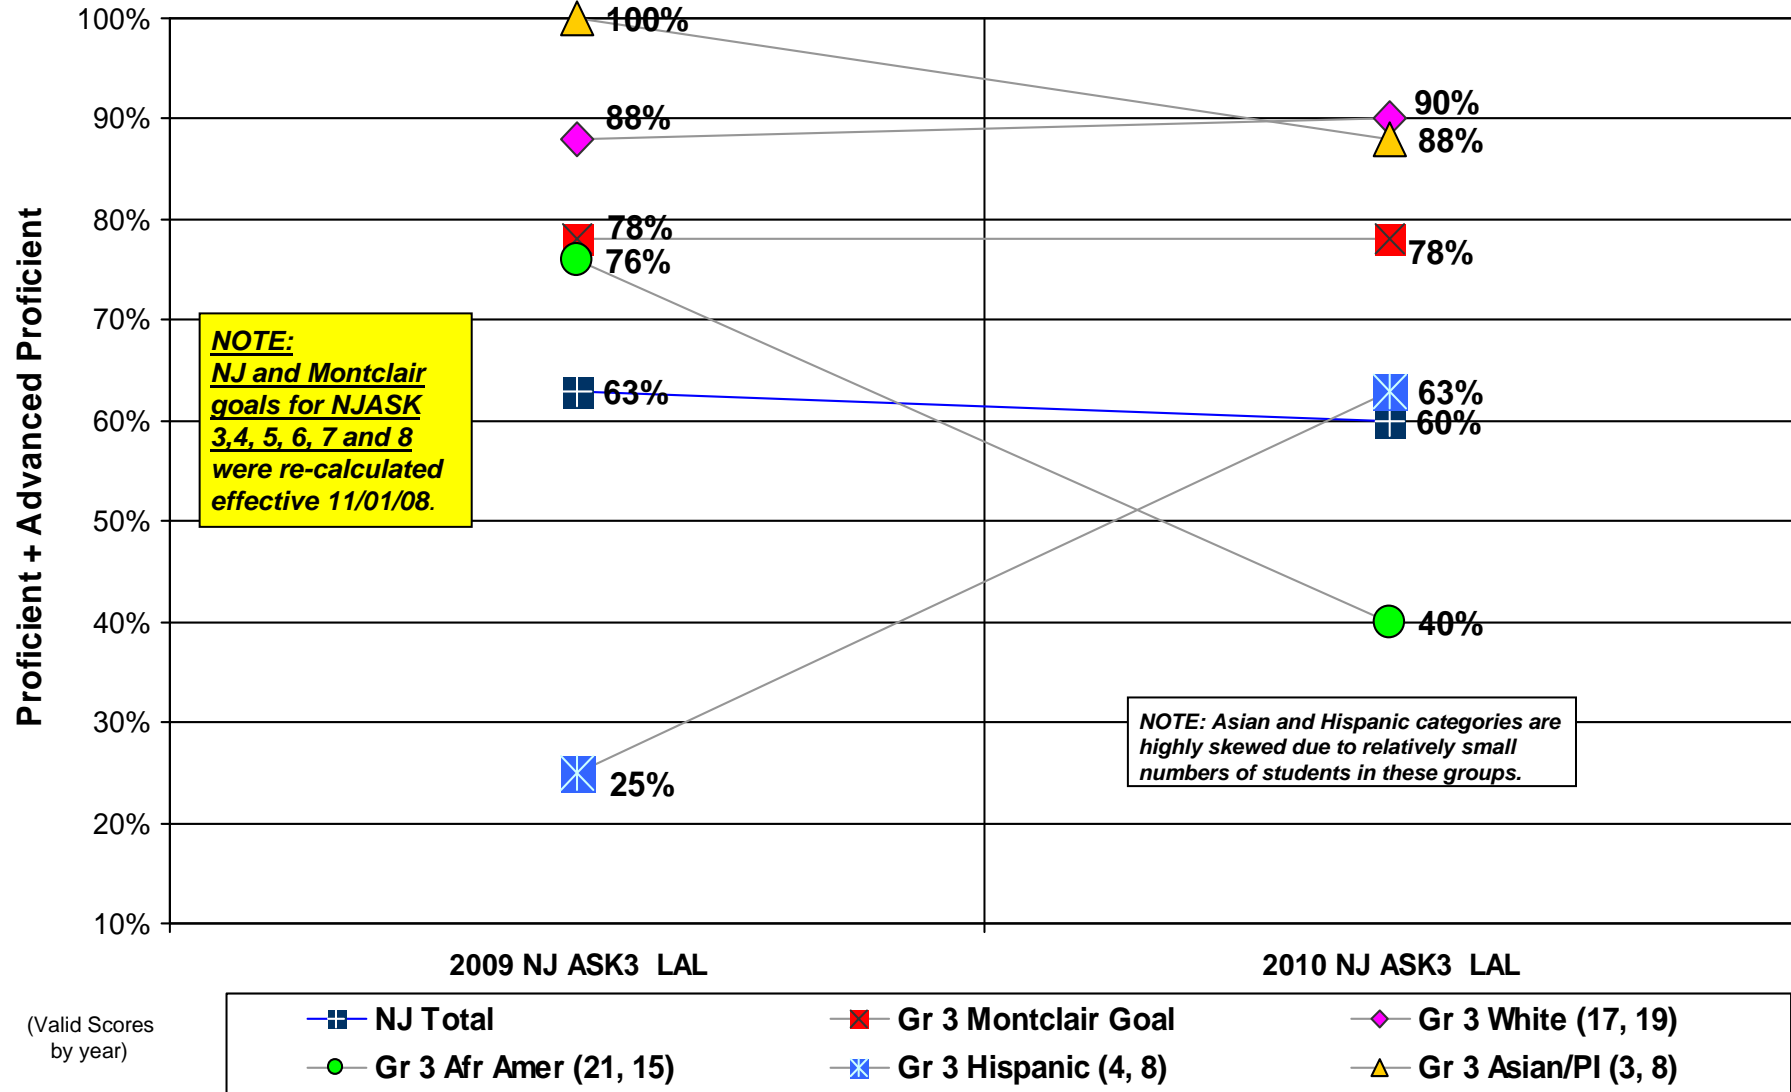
100%
90%
80%
70%
60%
50%
40%
30%
20%
10%

Proficient + Advanced Proficient

100%
88%
78%
76%
63%
25%
90%
88%
78%
63%
60%
40%

NOTE:
NJ and Montclair goals for NJASK 3,4, 5, 6, 7 and 8 were re-calculated effective 11/01/08.

NOTE: Asian and Hispanic categories are highly skewed due to relatively small numbers of students in these groups.

2009 NJ ASK3 LAL
2010 NJ ASK3 LAL

(Valid Scores by year)

NJ Total
Gr 3 Montclair Goal
Gr 3 White (17, 19)
Gr 3 Afr Amer (21, 15)
Gr 3 Hispanic (4, 8)
Gr 3 Asian/PI (3, 8)